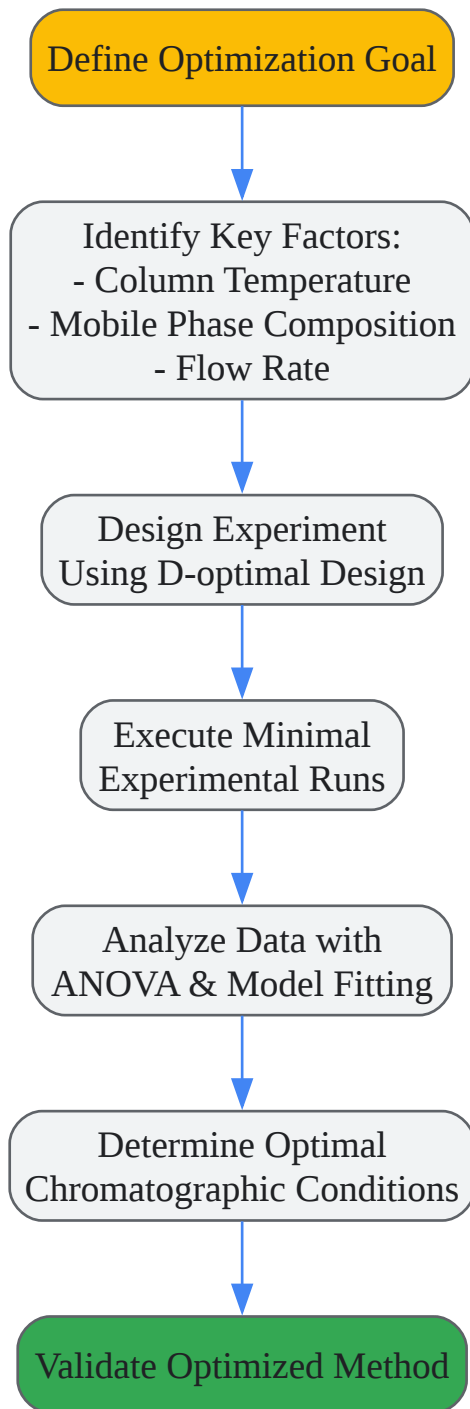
Define Optimization Goal

Identify Key Factors:
- Column Temperature
- Mobile Phase Composition
- Flow Rate

Design Experiment
Using D-optimal Design

Execute Minimal
Experimental Runs

Analyze Data with
ANOVA & Model Fitting

Determine Optimal
Chromatographic Conditions

Validate Optimized Method